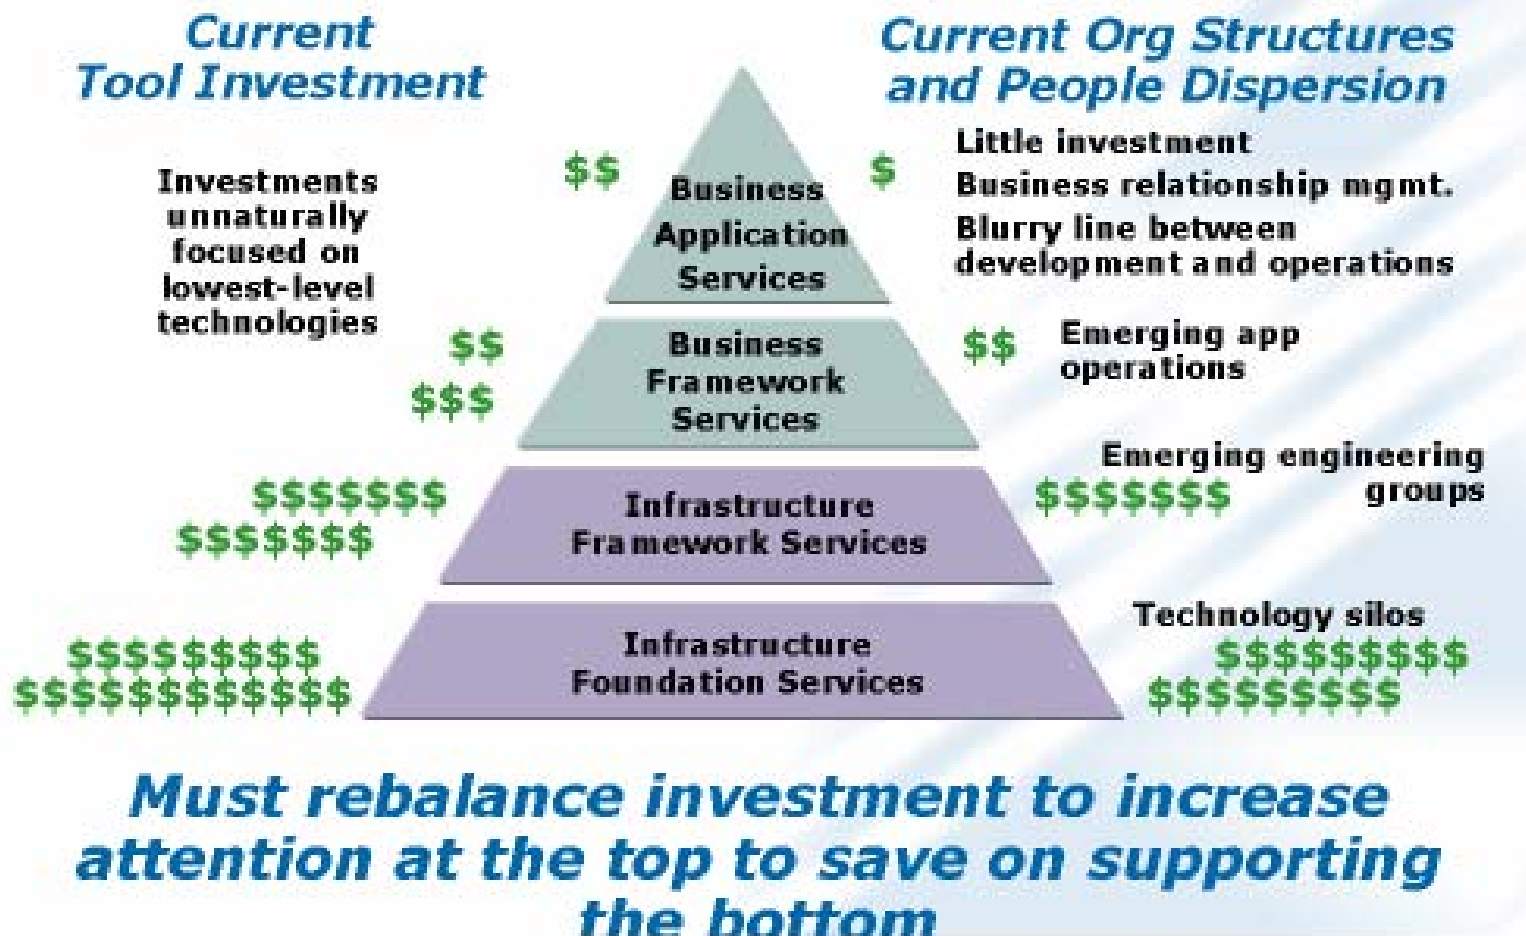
Current Tool Investment

Current Org Structures and People Dispersion

Investments unnaturally focused on lowest-level technologies

$$

Business Application Services

$

Little investment
Business relationship mgmt.
Blurry line between development and operations

$$
$$$

Business Framework Services

$$

Emerging app operations

$$$$$$$
$$$$$$$

Infrastructure Framework Services

$$$$$$$

Emerging engineering groups

$$$$$$$$$$
$$$$$$$$$$$$$

Infrastructure Foundation Services

Technology silos
$$$$$$$$$$
$$$$$$$$$$

Must rebalance investment to increase attention at the top to save on supporting the bottom